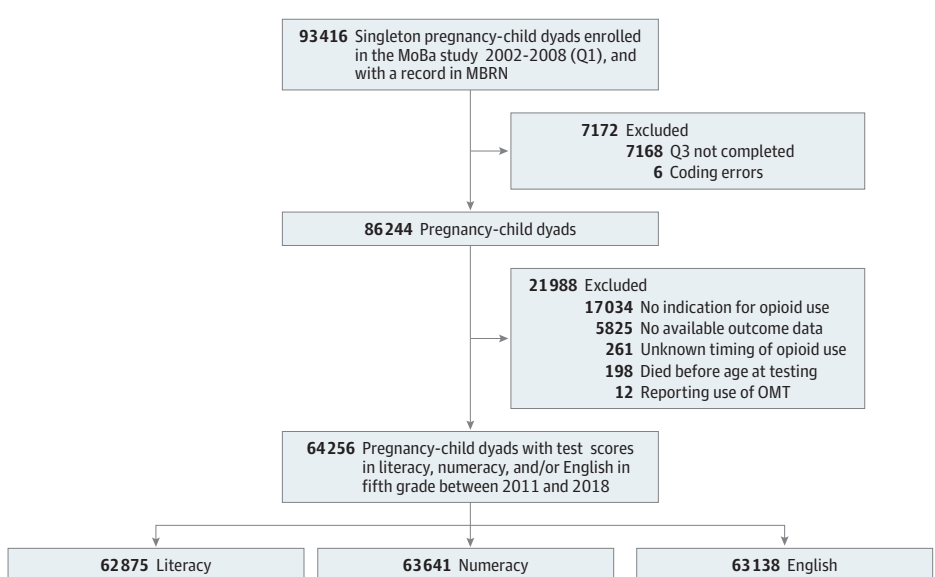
93416 Singleton pregnancy-child dyads enrolled in the MoBa study 2002-2008 (Q1), and with a record in MBRN

7172 Excluded
7168 Q3 not completed
6 Coding errors

86244 Pregnancy-child dyads

21988 Excluded
17034 No indication for opioid use
5825 No available outcome data
261 Unknown timing of opioid use
198 Died before age at testing
12 Reporting use of OMT

64256 Pregnancy-child dyads with test scores in literacy, numeracy, and/or English in fifth grade between 2011 and 2018

62875 Literacy

63641 Numeracy

63138 English